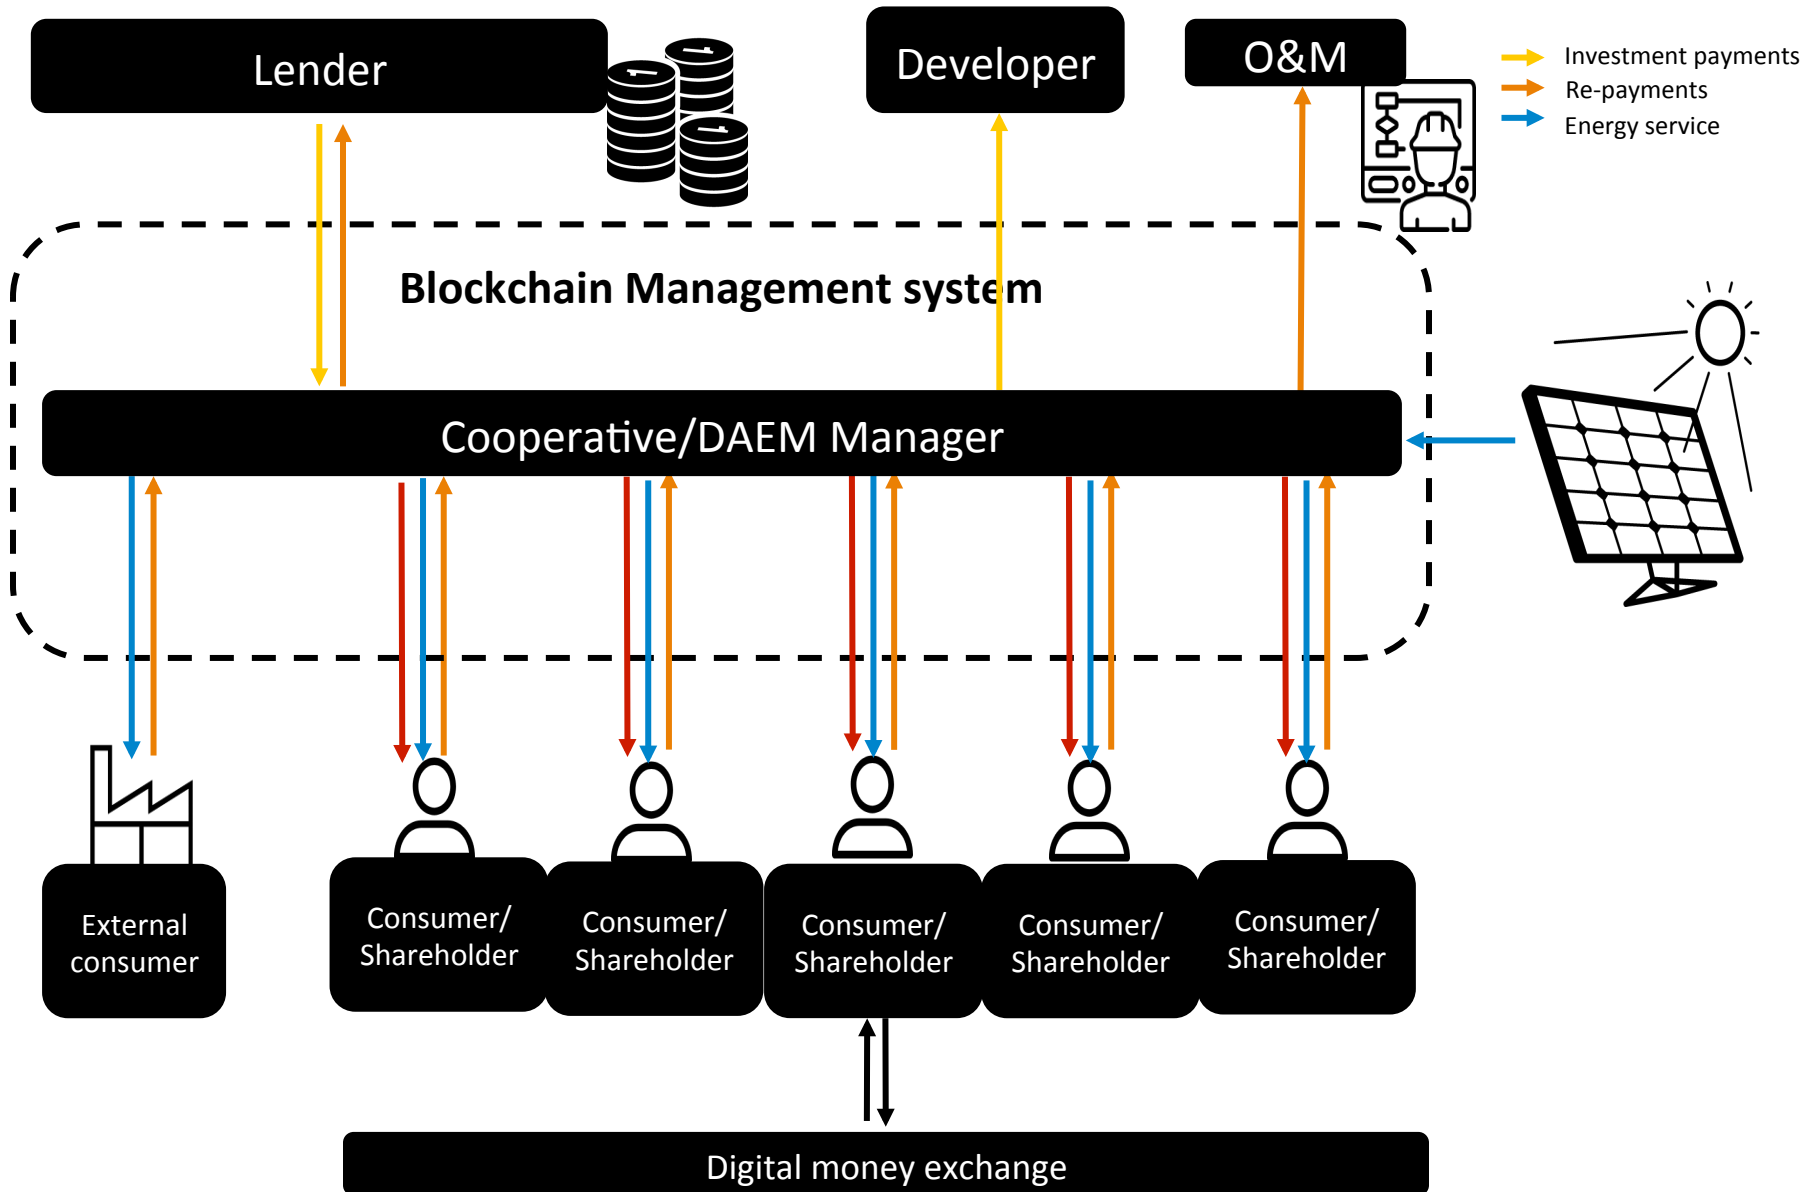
Lender

Developer

O&M

Investment payments
Re-payments
Energy service

Blockchain Management system

Cooperative/DAEM Manager

External consumer

Consumer/ Shareholder

Consumer/ Shareholder

Consumer/ Shareholder

Consumer/ Shareholder

Consumer/ Shareholder

Digital money exchange